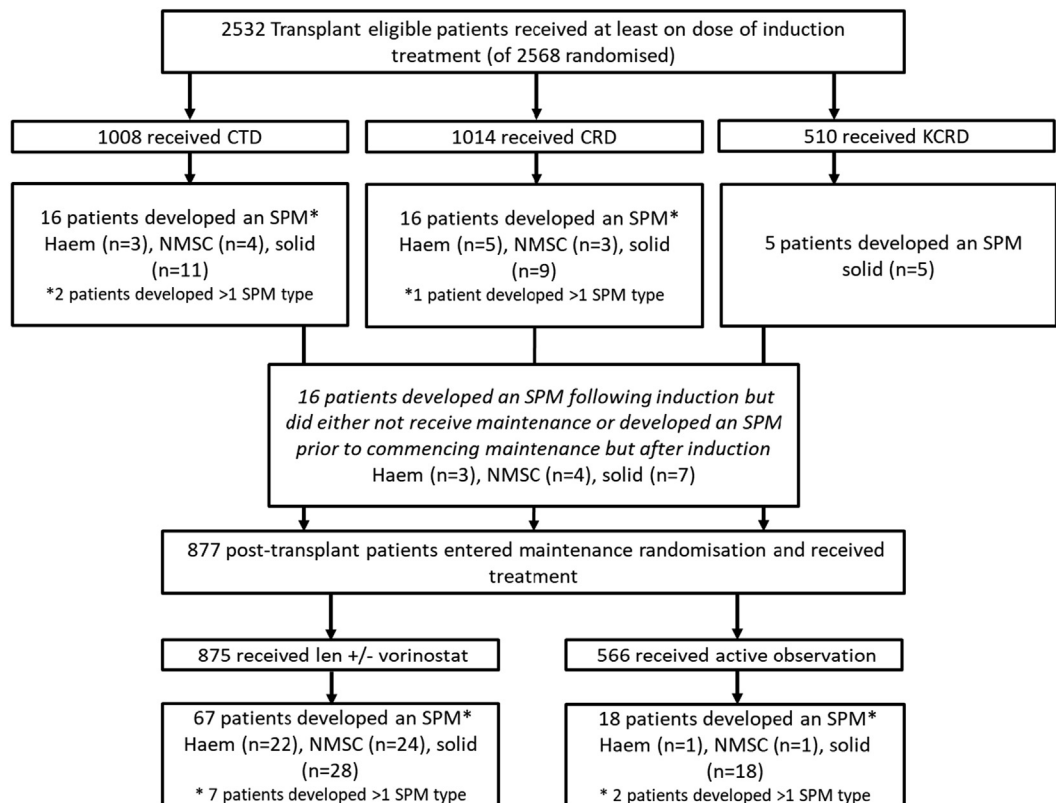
2532 Transplant eligible patients received at least on dose of induction treatment (of 2568 randomised)

1008 received CTD

1014 received CRD

510 received KCRD

16 patients developed an SPM* Haem (n=3), NMSC (n=4), solid (n=11)
*2 patients developed >1 SPM type

16 patients developed an SPM* Haem (n=5), NMSC (n=3), solid (n=9)
*1 patient developed >1 SPM type

5 patients developed an SPM solid (n=5)

16 patients developed an SPM following induction but did either not receive maintenance or developed an SPM prior to commencing maintenance but after induction
Haem (n=3), NMSC (n=4), solid (n=7)

877 post-transplant patients entered maintenance randomisation and received treatment

875 received len +/- vorinostat

566 received active observation

67 patients developed an SPM* Haem (n=22), NMSC (n=24), solid (n=28)
* 7 patients developed >1 SPM type

18 patients developed an SPM* Haem (n=1), NMSC (n=1), solid (n=18)
* 2 patients developed >1 SPM type